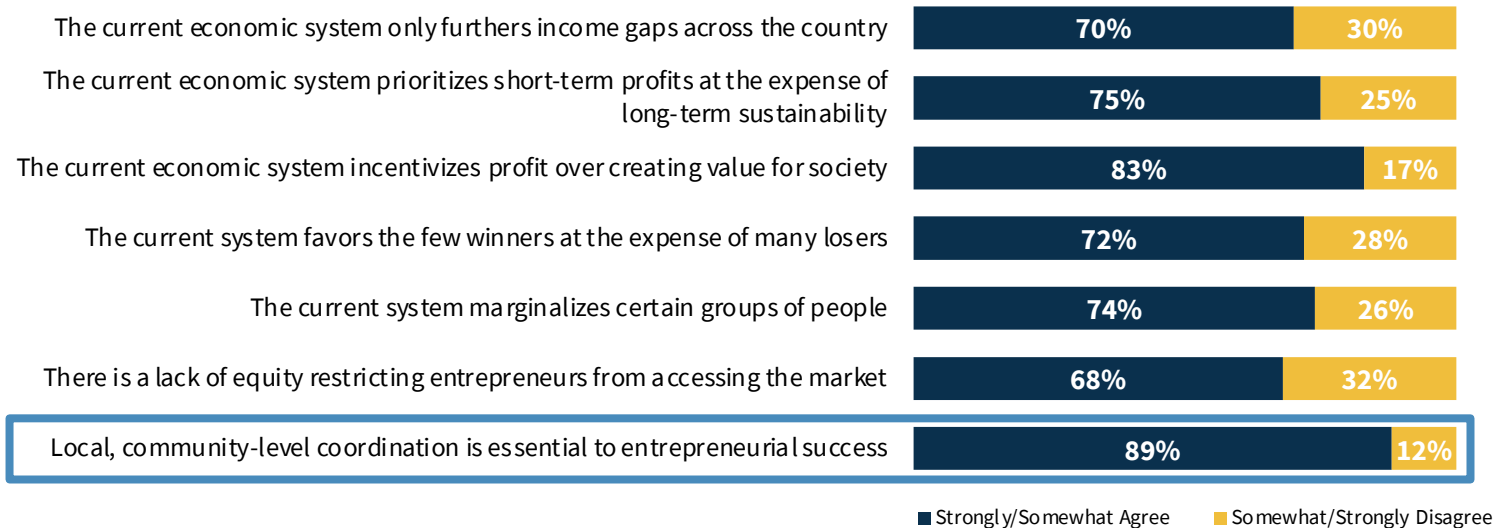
The current economic system only furthers income gaps across the country 70% 30%

The current economic system prioritizes short-term profits at the expense of long-term sustainability 75% 25%

The current economic system incentivizes profit over creating value for society 83% 17%

The current system favors the few winners at the expense of many losers 72% 28%

The current system marginalizes certain groups of people 74% 26%

There is a lack of equity restricting entrepreneurs from accessing the market 68% 32%

Local, community-level coordination is essential to entrepreneurial success 89% 12%

Strongly/Somewhat Agree Somewhat/Strongly Disagree